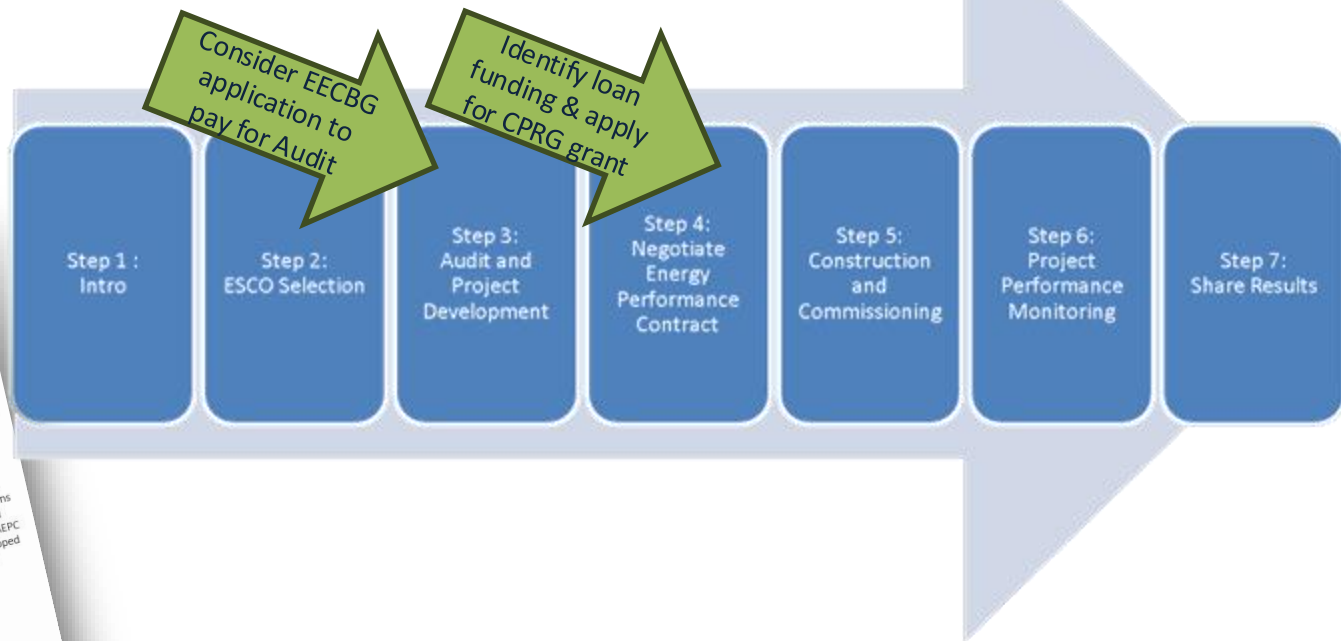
Consider EECBG application to pay for Audit

Identify loan funding & apply for CPRG grant

Step 1 : Intro

Step 2: ESCO Selection

Step 3: Audit and Project Development

Step 4: Negotiate Energy Performance Contract

Step 5: Construction and Commissioning

Step 6: Project Performance Monitoring

Step 7: Share Results

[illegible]ns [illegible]EPC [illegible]ped